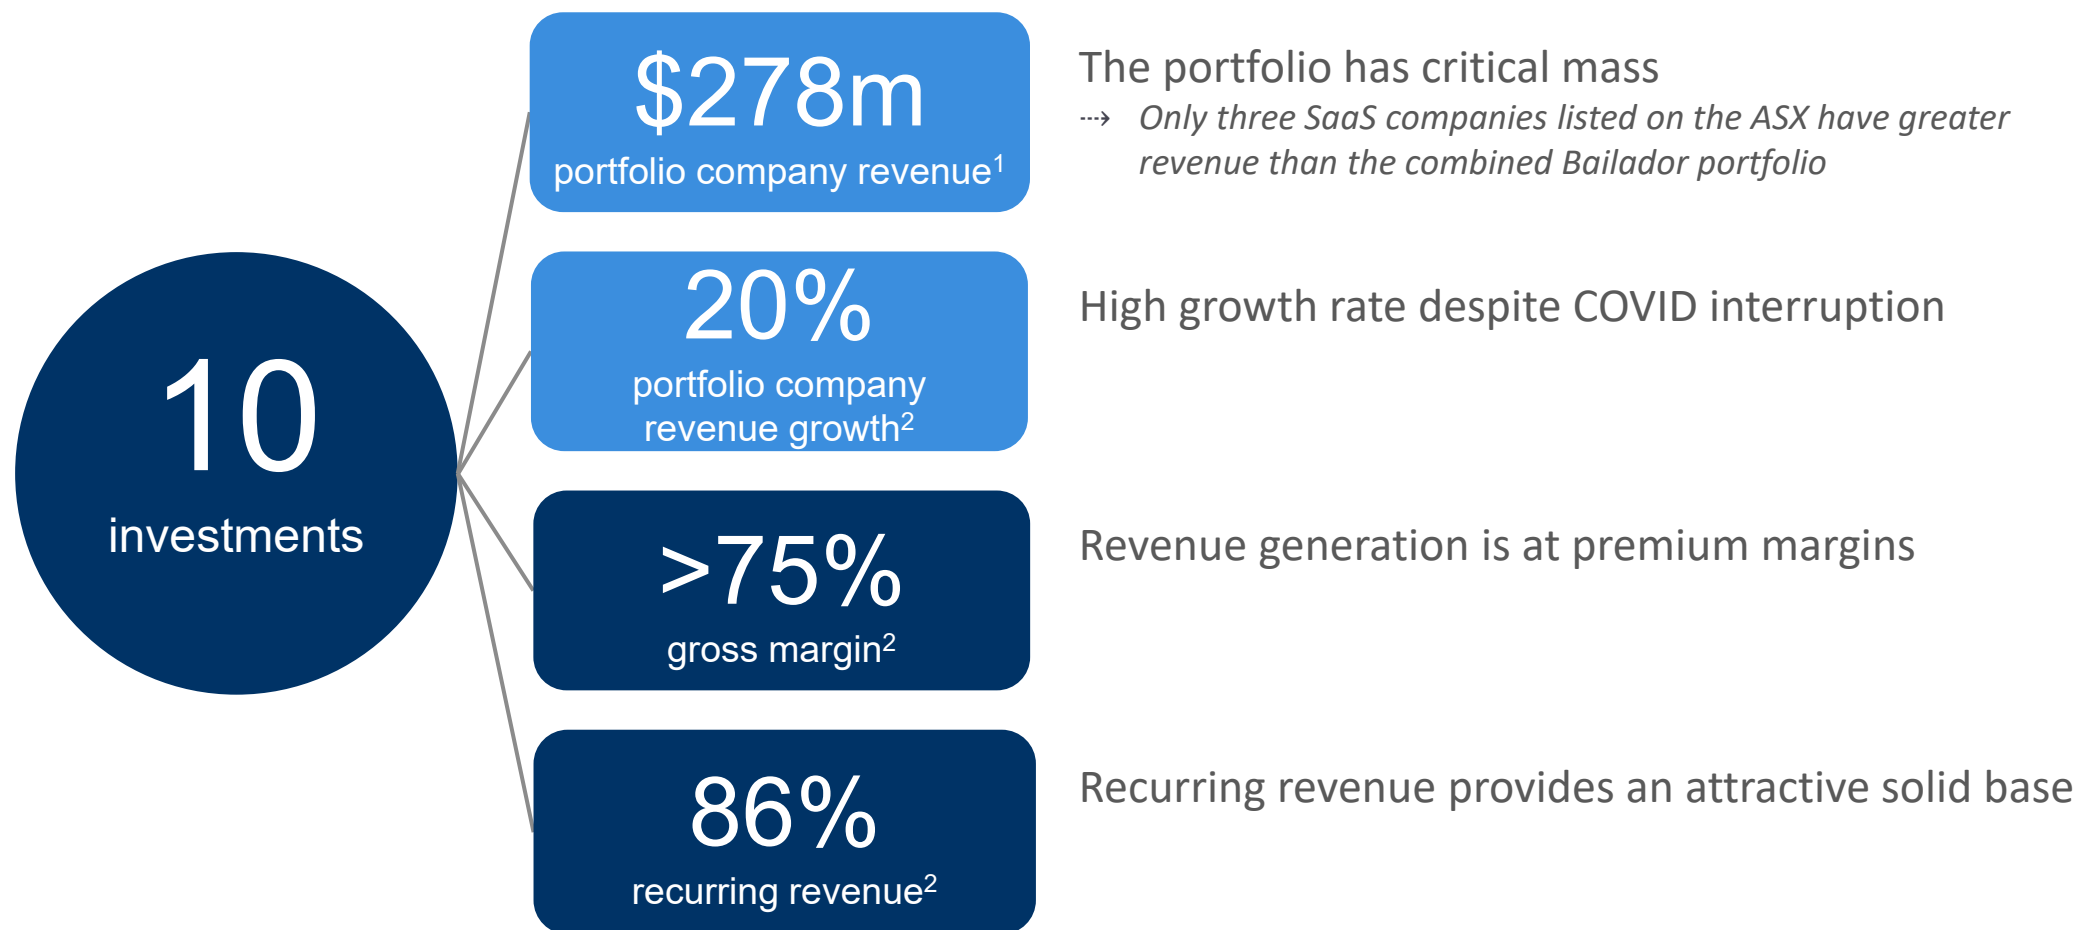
10
investments

\$278m
portfolio company revenue$^1$

The portfolio has critical mass
⇢ *Only three SaaS companies listed on the ASX have greater revenue than the combined Bailador portfolio*

20%
portfolio company revenue growth$^2$

High growth rate despite COVID interruption

>75%
gross margin$^2$

Revenue generation is at premium margins

86%
recurring revenue$^2$

Recurring revenue provides an attractive solid base